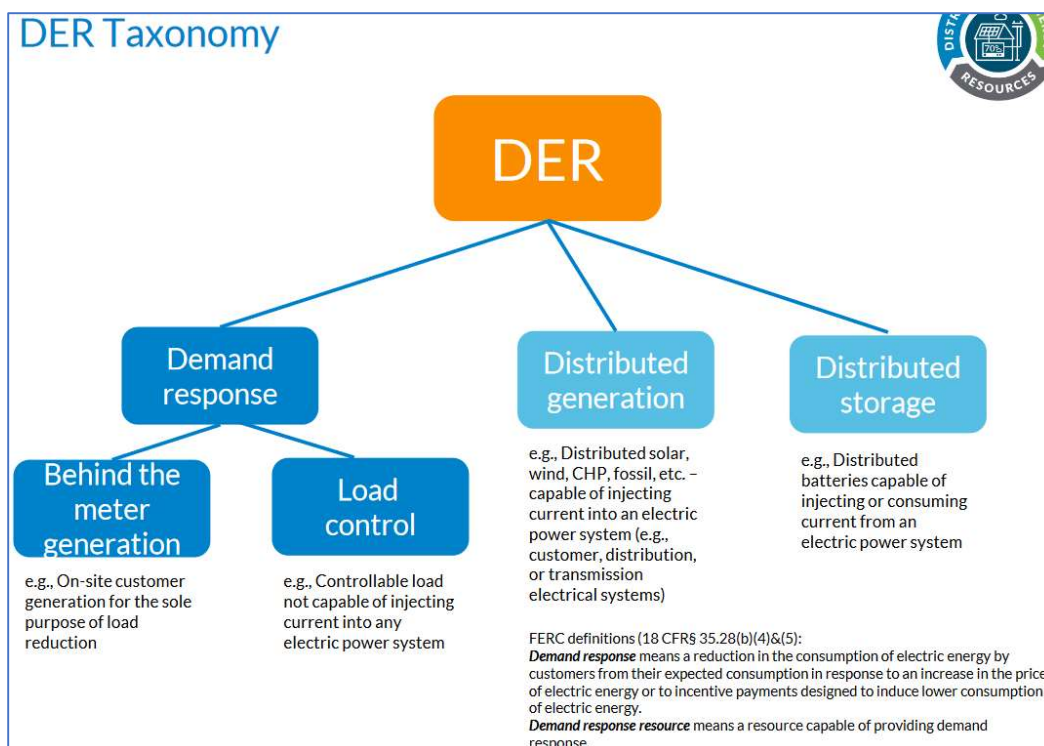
DER Taxonomy

DISTR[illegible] RESOURCES

70%

DER

Demand response

Distributed generation

Distributed storage

Behind the meter generation

Load control

e.g., On-site customer generation for the sole purpose of load reduction

e.g., Controllable load not capable of injecting current into any electric power system

e.g., Distributed solar, wind, CHP, fossil, etc. – capable of injecting current into an electric power system (e.g., customer, distribution, or transmission electrical systems)

e.g., Distributed batteries capable of injecting or consuming current from an electric power system

FERC definitions (18 CFR§ 35.28(b)(4)&(5):
***Demand response*** means a reduction in the consumption of electric energy by customers from their expected consumption in response to an increase in the price of electric energy or to incentive payments designed to induce lower consumption of electric energy.
***Demand response resource*** means a resource capable of providing demand response.